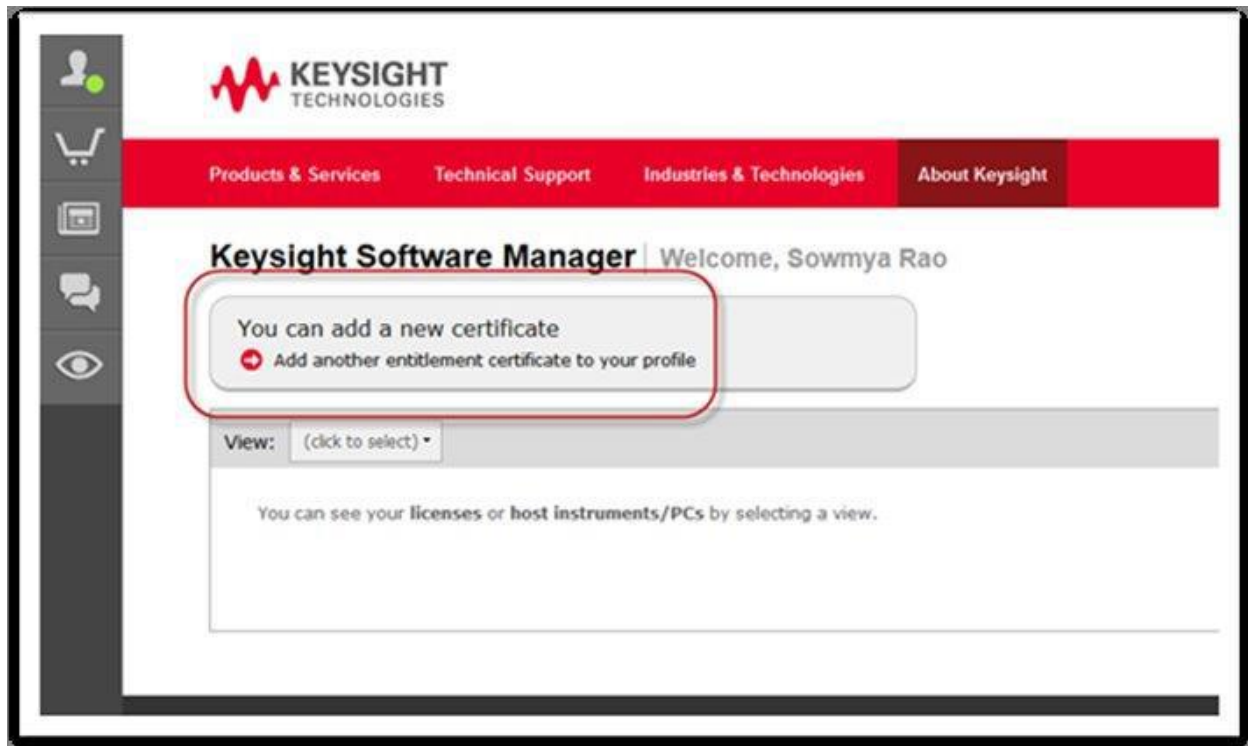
KEYSIGHT
TECHNOLOGIES

Products & Services
Technical Support
Industries & Technologies
About Keysight

Keysight Software Manager | Welcome, Sowmya Rao

You can add a new certificate
Add another entitlement certificate to your profile

View: (click to select)

You can see your **licenses** or **host instruments/PCs** by selecting a view.